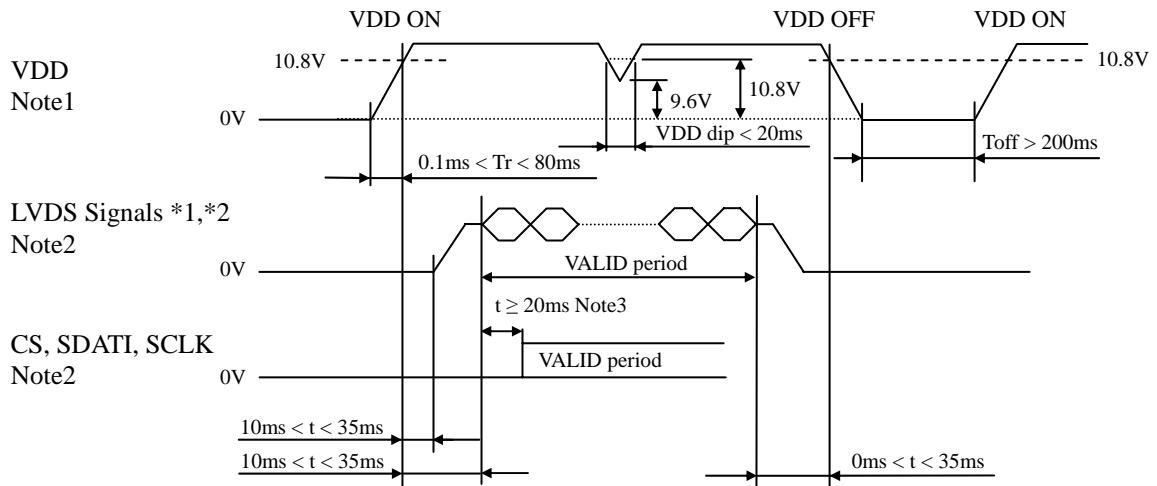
VDD ON

VDD OFF

VDD ON

VDD
Note1

10.8V

10.8V

0V

9.6V

10.8V

VDD dip < 20ms

0.1ms < Tr < 80ms

Toff > 200ms

LVDS Signals *1,*2
Note2

0V

VALID period

t ≥ 20ms Note3

CS, SDATI, SCLK
Note2

0V

VALID period

10ms < t < 35ms

10ms < t < 35ms

0ms < t < 35ms